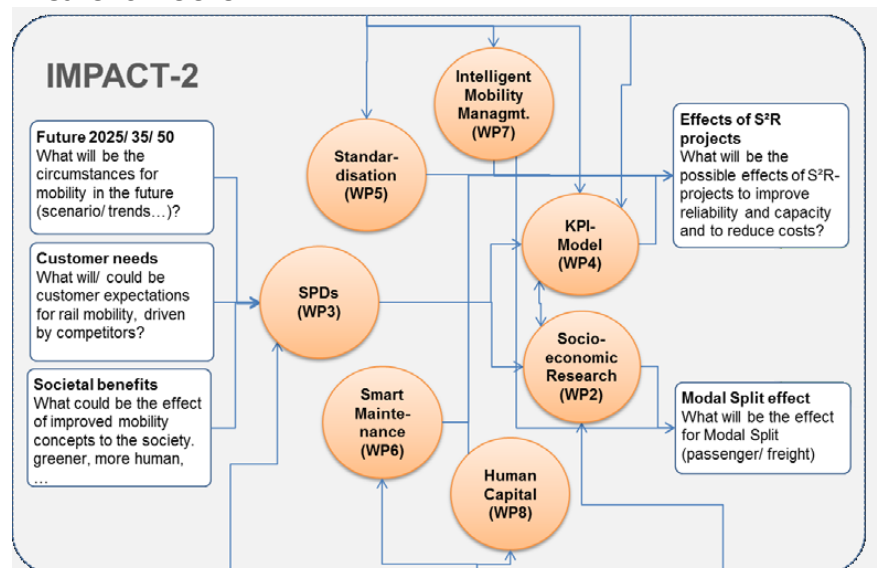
IMPACT-2

Future 2025/ 35/ 50
What will be the circumstances for mobility in the future (scenario/ trends…)?

Customer needs
What will/ could be customer expectations for rail mobility, driven by competitors?

Societal benefits
What could be the effect of improved mobility concepts to the society. greener, more human, …

Intelligent Mobility Managmt. (WP7)

Standardisation (WP5)

SPDs (WP3)

Smart Maintenance (WP6)

Human Capital (WP8)

KPI-Model (WP4)

Socio-economic Research (WP2)

Effects of S²R projects
What will be the possible effects of S²R-projects to improve reliability and capacity and to reduce costs?

Modal Split effect
What will be the effect for Modal Split (passenger/ freight)